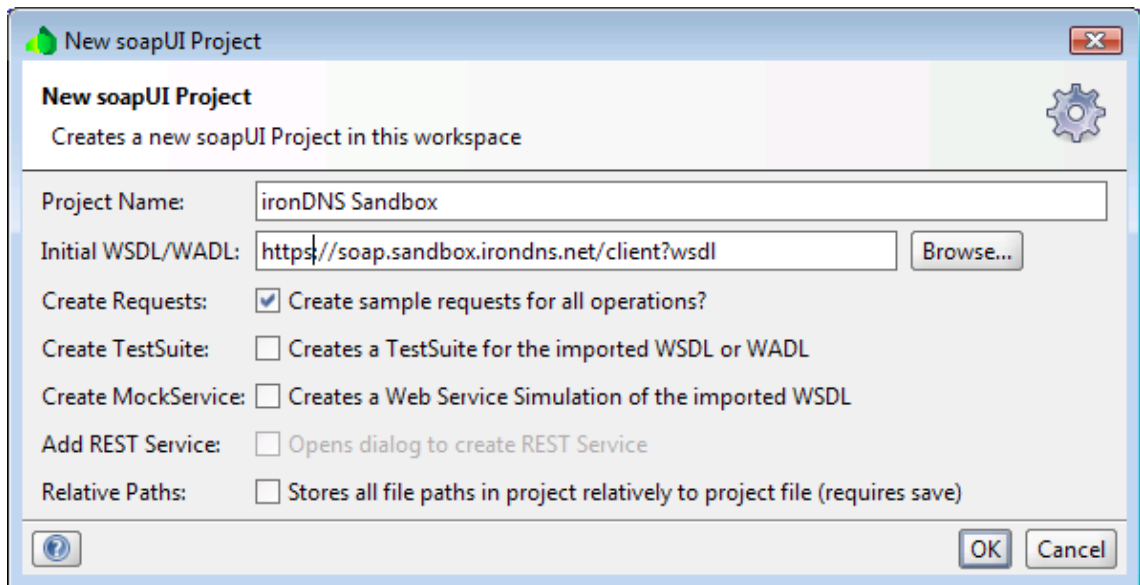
New soapUI Project

New soapUI Project
Creates a new soapUI Project in this workspace

Project Name: ironDNS Sandbox

Initial WSDL/WADL: https://soap.sandbox.irondns.net/client?wsdl Browse...

Create Requests: Create sample requests for all operations?

Create TestSuite: Creates a TestSuite for the imported WSDL or WADL

Create MockService: Creates a Web Service Simulation of the imported WSDL

Add REST Service: Opens dialog to create REST Service

Relative Paths: Stores all file paths in project relatively to project file (requires save)

OK Cancel